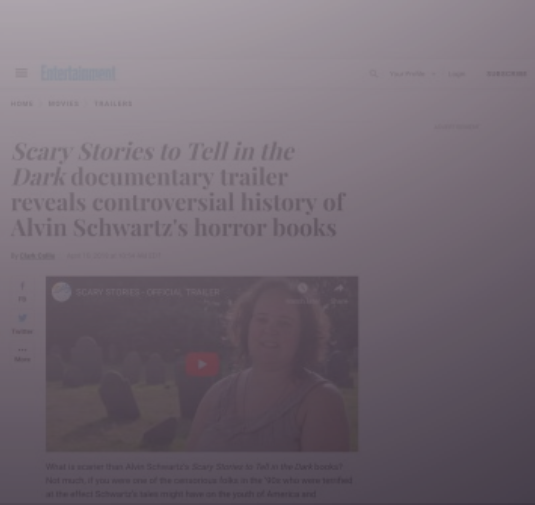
Entertainment

Your Profile Login SUBSCRIBE

NEWS MOVIES TRAILERS

ADVERTISEMENT

*Scary Stories to Tell in the Dark* documentary trailer reveals controversial history of Alvin Schwartz's horror books

By Clark Collis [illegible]

FB

Twitter

More

SCARY STORIES - OFFICIAL TRAILER

Watch later Share

What is scarier than Alvin Schwartz's *Scary Stories to Tell in the Dark* books? Not much, if you were one of the censorious folks in the '90s who were terrified at the effect Schwartz's tales might have on the youth of America and